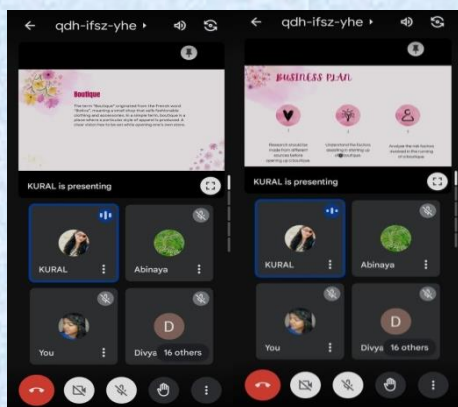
← qdh-ifsz-yhe ›

Boutique

The term "Boutique" originated from the French word "Botica" meaning a small shop that sells fashionable clothing and accessories. In a simple term, boutique is a place where a particular style of apparel is produced in your vision has to be set while opening one's own store.

KURAL is presenting

KURAL

Abinaya

You

D

Divya

16 others

← qdh-ifsz-yhe ›

BUSINESS PLAN

Research should be made from different sources before opening up a boutique

Understand the factors assisting in starting up of a boutique

Analyze the risk factors involved in the running of a boutique

KURAL is presenting

KURAL

Abinaya

You

D

Divya

16 others